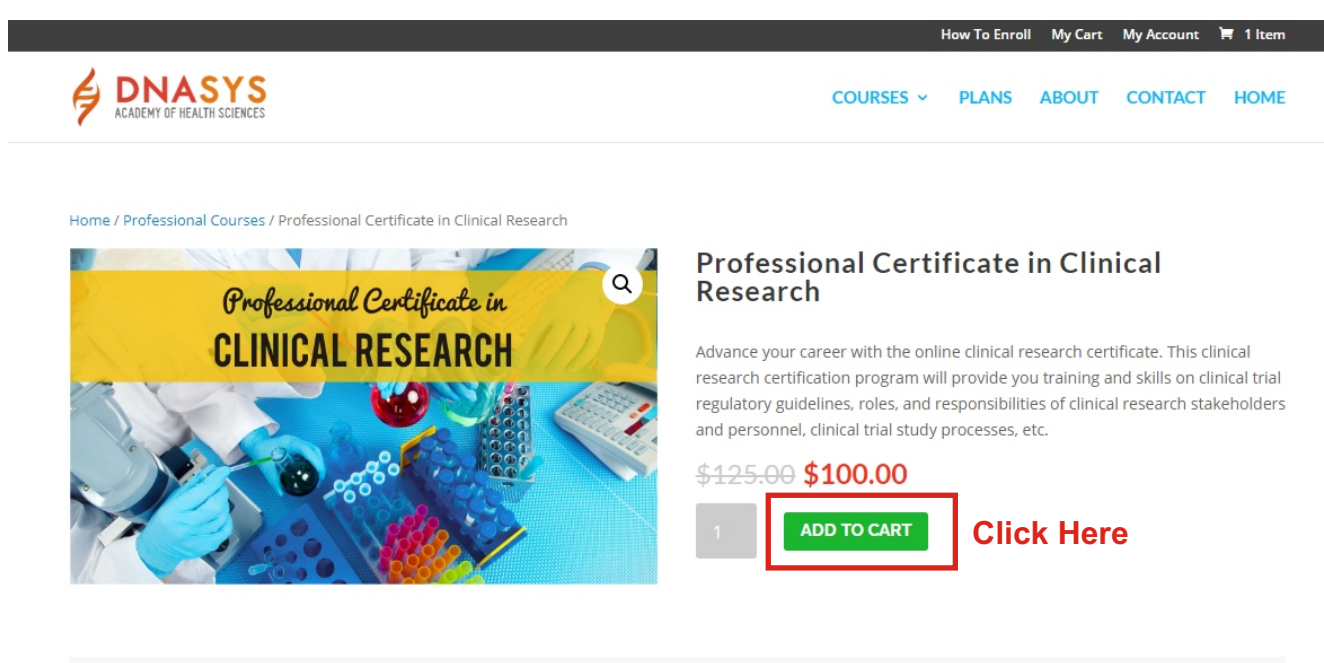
How To Enroll My Cart My Account 1 Item

DNASYS
ACADEMY OF HEALTH SCIENCES

COURSES PLANS ABOUT CONTACT HOME

Home / Professional Courses / Professional Certificate in Clinical Research

Professional Certificate in
CLINICAL RESEARCH

Professional Certificate in Clinical Research

Advance your career with the online clinical research certificate. This clinical research certification program will provide you training and skills on clinical trial regulatory guidelines, roles, and responsibilities of clinical research stakeholders and personnel, clinical trial study processes, etc.

~~$125.00~~ $100.00

1

ADD TO CART

Click Here